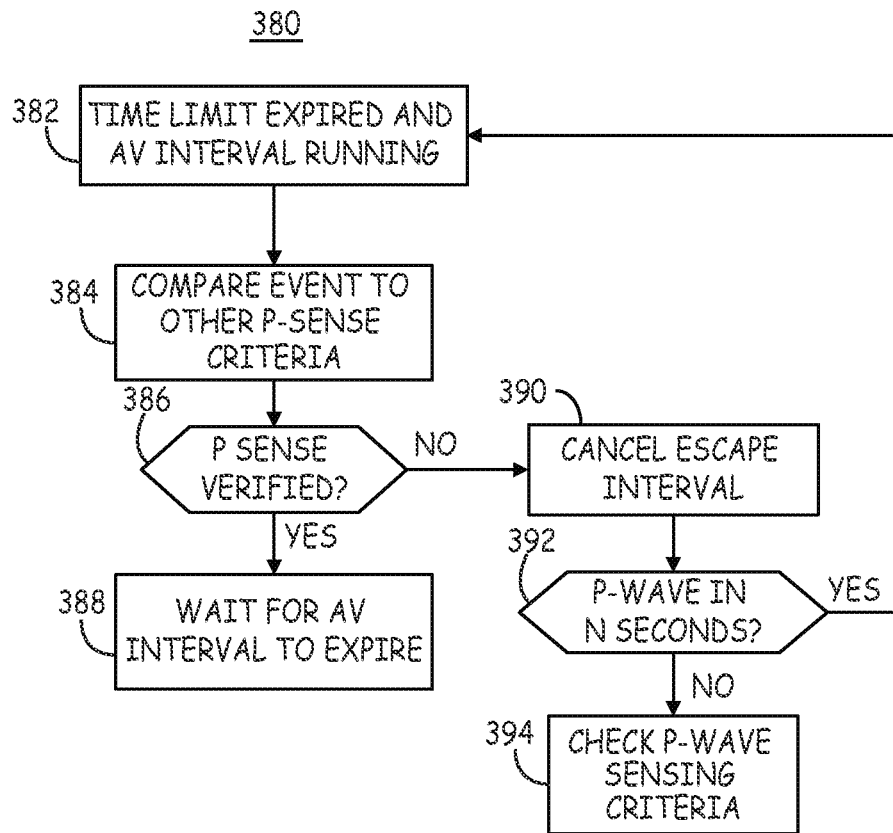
380

382 TIME LIMIT EXPIRED AND AV INTERVAL RUNNING

384 COMPARE EVENT TO OTHER P-SENSE CRITERIA

386 P SENSE VERIFIED?

NO

YES

388 WAIT FOR AV INTERVAL TO EXPIRE

390 CANCEL ESCAPE INTERVAL

392 P-WAVE IN N SECONDS?

YES

NO

394 CHECK P-WAVE SENSING CRITERIA